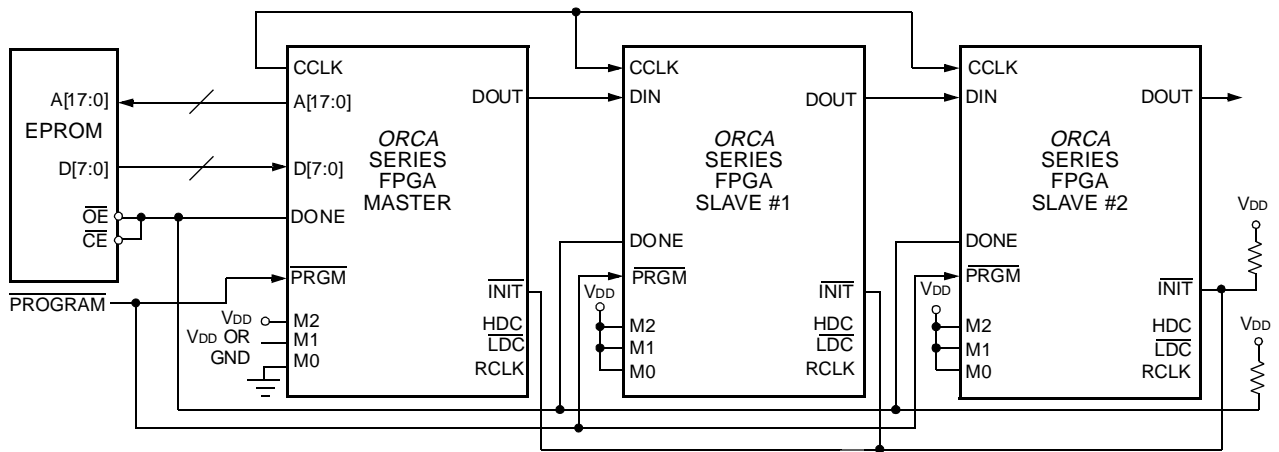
EPROM
A[17:0]
D[7:0]
$\overline{OE}$
$\overline{CE}$

CCLK
A[17:0]
D[7:0]
DONE
$\overline{PRGM}$
DOUT
*ORCA*
SERIES
FPGA
MASTER
$\overline{INIT}$
HDC
$\overline{LDC}$
RCLK
$V_{DD}$ M2
$V_{DD}$ OR GND M1
M0

$\overline{PROGRAM}$

CCLK
DIN
DOUT
*ORCA*
SERIES
FPGA
SLAVE #1
DONE
$\overline{PRGM}$
$V_{DD}$
M2
M1
M0
$\overline{INIT}$
HDC
$\overline{LDC}$
RCLK

CCLK
DIN
DOUT
*ORCA*
SERIES
FPGA
SLAVE #2
DONE
$\overline{PRGM}$
$V_{DD}$
M2
M1
M0
$\overline{INIT}$
HDC
$\overline{LDC}$
RCLK

$V_{DD}$
$V_{DD}$